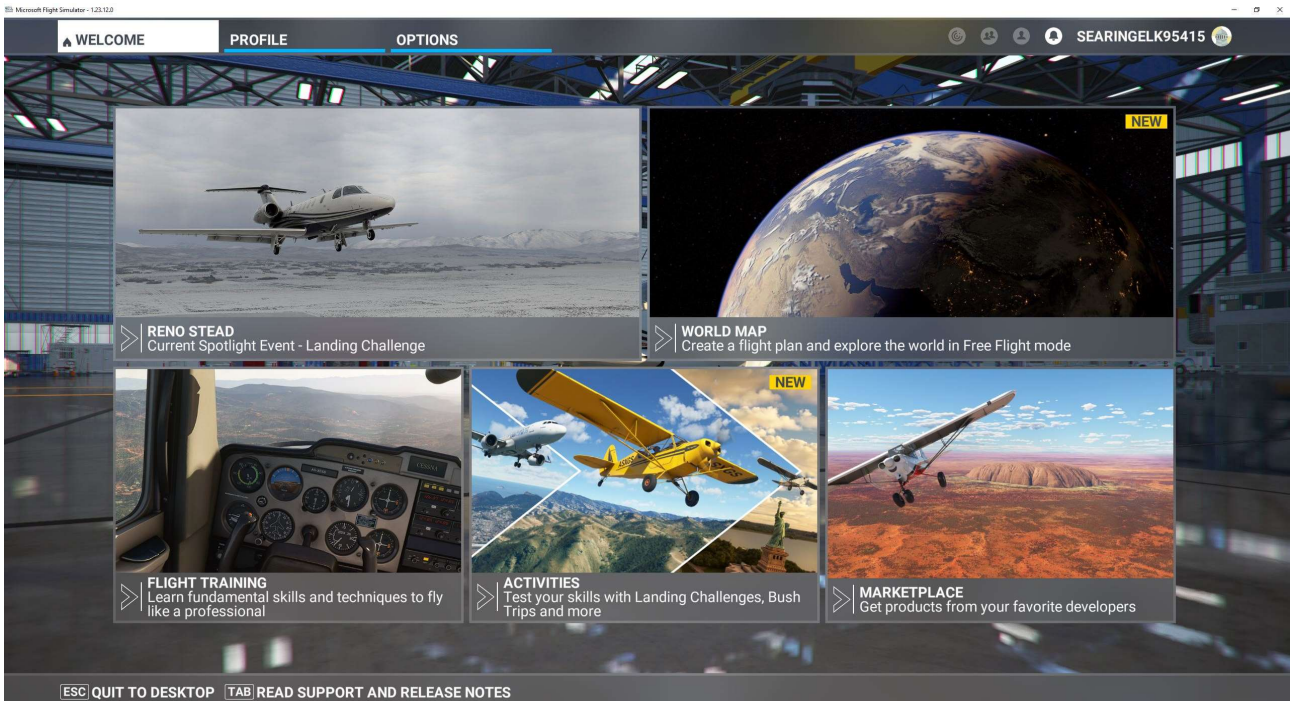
Microsoft Flight Simulator - 1.23.12.0

WELCOME
PROFILE
OPTIONS
SEARINGELK95415

NEW

RENO STEAD
Current Spotlight Event - Landing Challenge

WORLD MAP
Create a flight plan and explore the world in Free Flight mode

NEW

FLIGHT TRAINING
Learn fundamental skills and techniques to fly like a professional

ACTIVITIES
Test your skills with Landing Challenges, Bush Trips and more

MARKETPLACE
Get products from your favorite developers

ESC QUIT TO DESKTOP TAB READ SUPPORT AND RELEASE NOTES